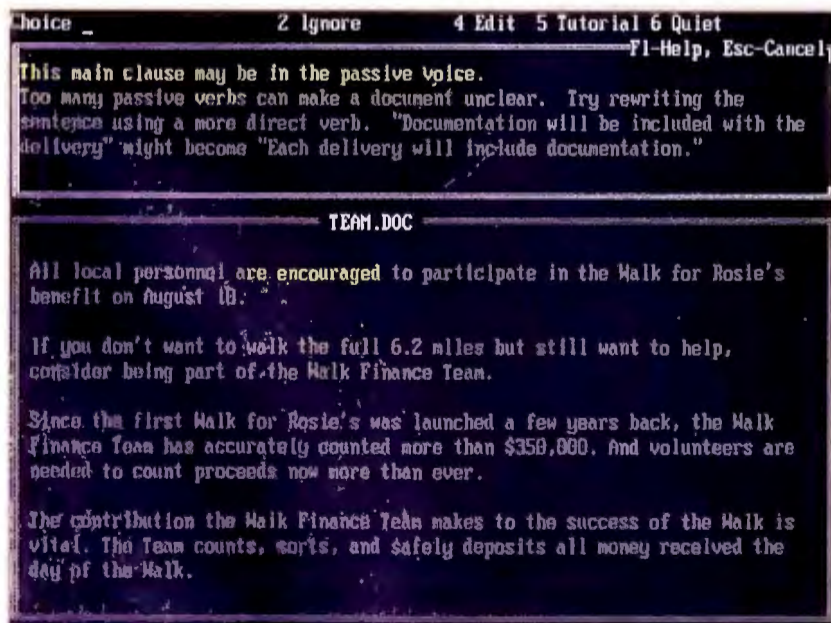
hoice _ 2 Ignore 4 Edit 5 Tutorial 6 Quiet
F1-Help, Esc-Cancel

This main clause may be in the passive voice.
Too many passive verbs can make a document unclear. Try rewriting the sentence using a more direct verb. "Documentation will be included with the delivery" might become "Each delivery will include documentation."

TEAM.DOC

All local personnel are encouraged to participate in the Walk for Rosie's benefit on August 10.

If you don't want to walk the full 6.2 miles but still want to help, consider being part of the Walk Finance Team.

Since the first Walk for Rosie's was launched a few years back, the Walk Finance Team has accurately counted more than $350,000. And volunteers are needed to count proceeds now more than ever.

The contribution the Walk Finance Team makes to the success of the Walk is vital. The Team counts, sorts, and safely deposits all money received the day of the Walk.